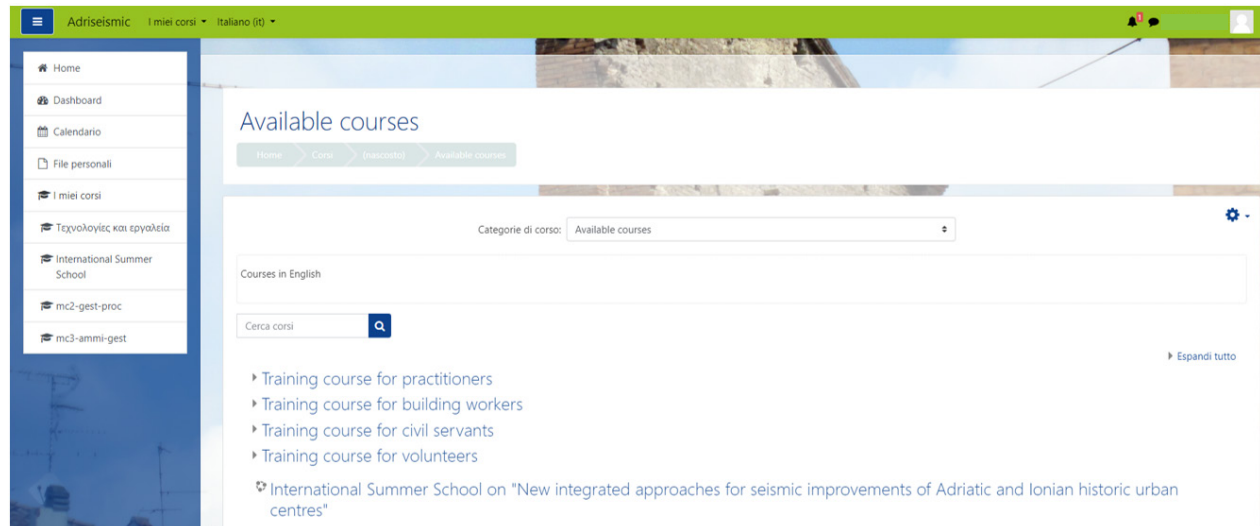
Adriseismic I miei corsi ▾ Italiano (it) ▾

Home
Dashboard
Calendario
File personali
I miei corsi
Τεχνολογίες και εργαλεία
International Summer School
mc2-gest-proc
mc3-ammi-gest

Available courses

Home Corsi (nascosto) Available courses

Categorie di corso: Available courses

Courses in English

Cerca corsi

Espandi tutto

Training course for practitioners
Training course for building workers
Training course for civil servants
Training course for volunteers
International Summer School on "New integrated approaches for seismic improvements of Adriatic and Ionian historic urban centres"